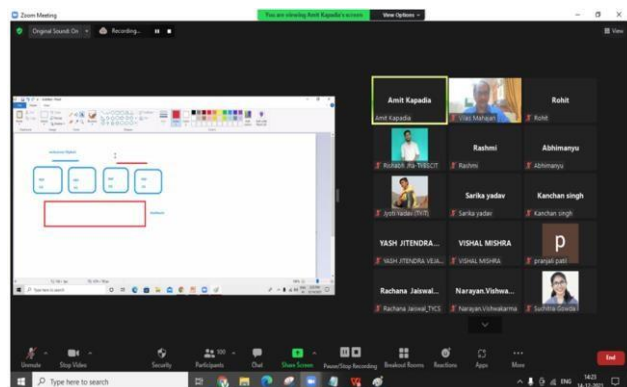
Zoom Meeting

You are viewing Amit Kapadia's screen

View Options

Original Sound: On

Recording...

View

Amit Kapadia

Amit Kapadia

Vilas Mahajan

Rohit

Rohit

Rishabh_Jha-TYBSCIT

Rashmi

Rashmi

Abhimanyu

Abhimanyu

Jyoti Yadav (TYIT)

Sarika yadav

Sarika yadav

Kanchan singh

Kanchan singh

YASH JITENDRA...

YASH JITENDRA VEJA...

VISHAL MISHRA

VISHAL MISHRA

P

pranjali patil

Rachana Jaiswal...

Rachana Jaiswal_TYCS

Narayan.Vishwa...

Narayan.Vishwakarma

Suchita Gowda

Unmute

Stop Video

Security

Participants

Chat

Share Screen

Pause/Stop Recording

Breakout Rooms

Reactions

Apps

More

End

Type here to search

ENG

14:23